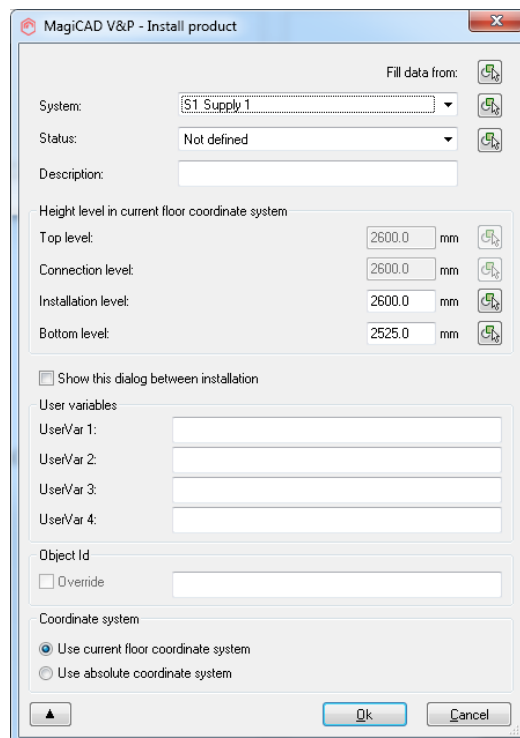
MagiCAD V&P - Install product

Fill data from:

System: S1 Supply 1

Status: Not defined

Description:

Height level in current floor coordinate system

Top level: 2600.0 mm

Connection level: 2600.0 mm

Installation level: 2600.0 mm

Bottom level: 2525.0 mm

Show this dialog between installation

User variables

UserVar 1:

UserVar 2:

UserVar 3:

UserVar 4:

Object Id

Override

Coordinate system

Use current floor coordinate system

Use absolute coordinate system

Ok

Cancel